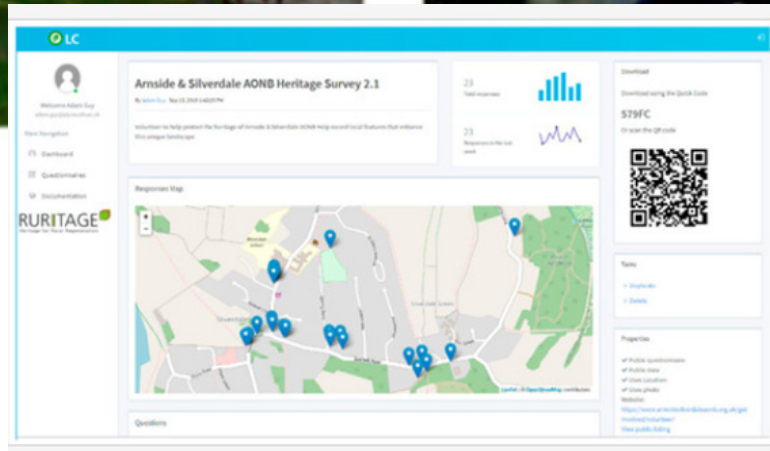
LC

Welcome Adam Guy
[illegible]

Main Navigation

Dashboard

Questionnaires

Documentation

RURITAGE
Heritage for Rural Regeneration

Arnside & Silverdale AONB Heritage Survey 2.1

By Adam Guy Sep 23, 2019 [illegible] PM

Volunteer to help protect the heritage of Arnside & Silverdale AONB. Help record local features that enhance this unique landscape.

23
Total responses

23
Responses in the last week

Download

Download using the Quick Code

579FC

Or scan the QR code

Responses Map

+
-

Leaflet | © OpenStreetMap contributors

Tools

Duplicate

Delete

Properties

✔ Public questionnaire
✔ Public data
✔ Uses location
✔ Uses photo
Website:
https://www.arnsidesilverdaleaonb.org.uk/get-involved/volunteer/
View public listing

Questions